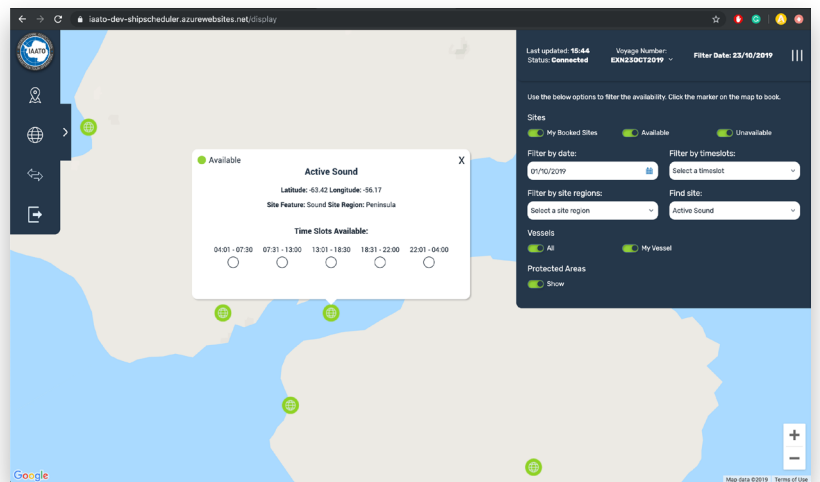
iaato-dev-shipscheduler.azurewebsites.net/display

IAATO

Available

Active Sound

X

Latitude: -63.42 Longitude: -56.17

Site Feature: Sound Site Region: Peninsula

Time Slots Available:

04:01 - 07:30
07:31 - 13:00
13:01 - 18:30
18:31 - 22:00
22:01 - 04:00

Last updated: 15:44
Status: Connected

Voyage Number:
EXN23OCT2019

Filter Date: 23/10/2019

Use the below options to filter the availability. Click the marker on the map to book.

Sites

My Booked Sites
Available
Unavailable

Filter by date:
01/10/2019

Filter by timeslots:
Select a timeslot

Filter by site regions:
Select a site region

Find site:
Active Sound

Vessels

All
My Vessel

Protected Areas

Show

+
−

Google

Map data ©2019 Terms of Use